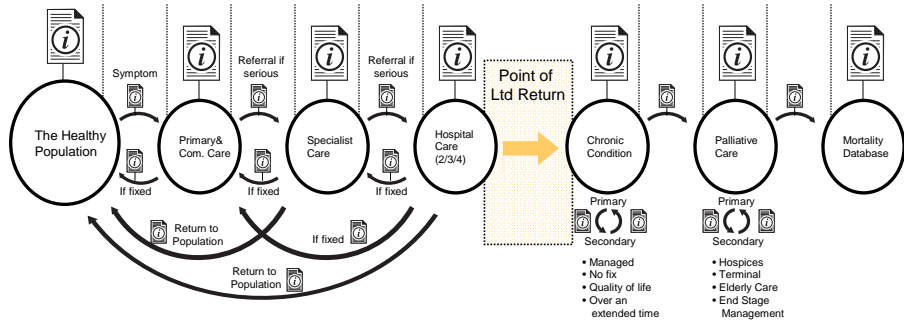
The Healthy Population

Symptom

If fixed

Primary& Com. Care

Referral if serious

If fixed

Specialist Care

Referral if serious

If fixed

Hospital Care (2/3/4)

Point of Ltd Return

Chronic Condition

Primary

Secondary

• Managed
• No fix
• Quality of life
• Over an extended time

Palliative Care

Primary

Secondary

• Hospices
• Terminal
• Elderly Care
• End Stage Management

Mortality Database

Return to Population

If fixed

Return to Population